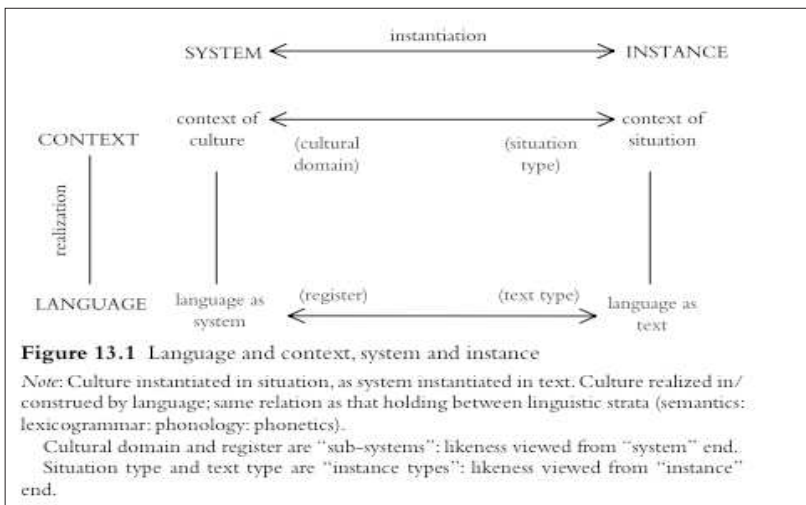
SYSTEM instantiation INSTANCE

CONTEXT context of culture (cultural domain) (situation type) context of situation

realization

LANGUAGE language as system (register) (text type) language as text

**Figure 13.1** Language and context, system and instance

*Note*: Culture instantiated in situation, as system instantiated in text. Culture realized in/construed by language; same relation as that holding between linguistic strata (semantics: lexicogrammar: phonology: phonetics).

Cultural domain and register are "sub-systems": likeness viewed from "system" end.

Situation type and text type are "instance types": likeness viewed from "instance" end.